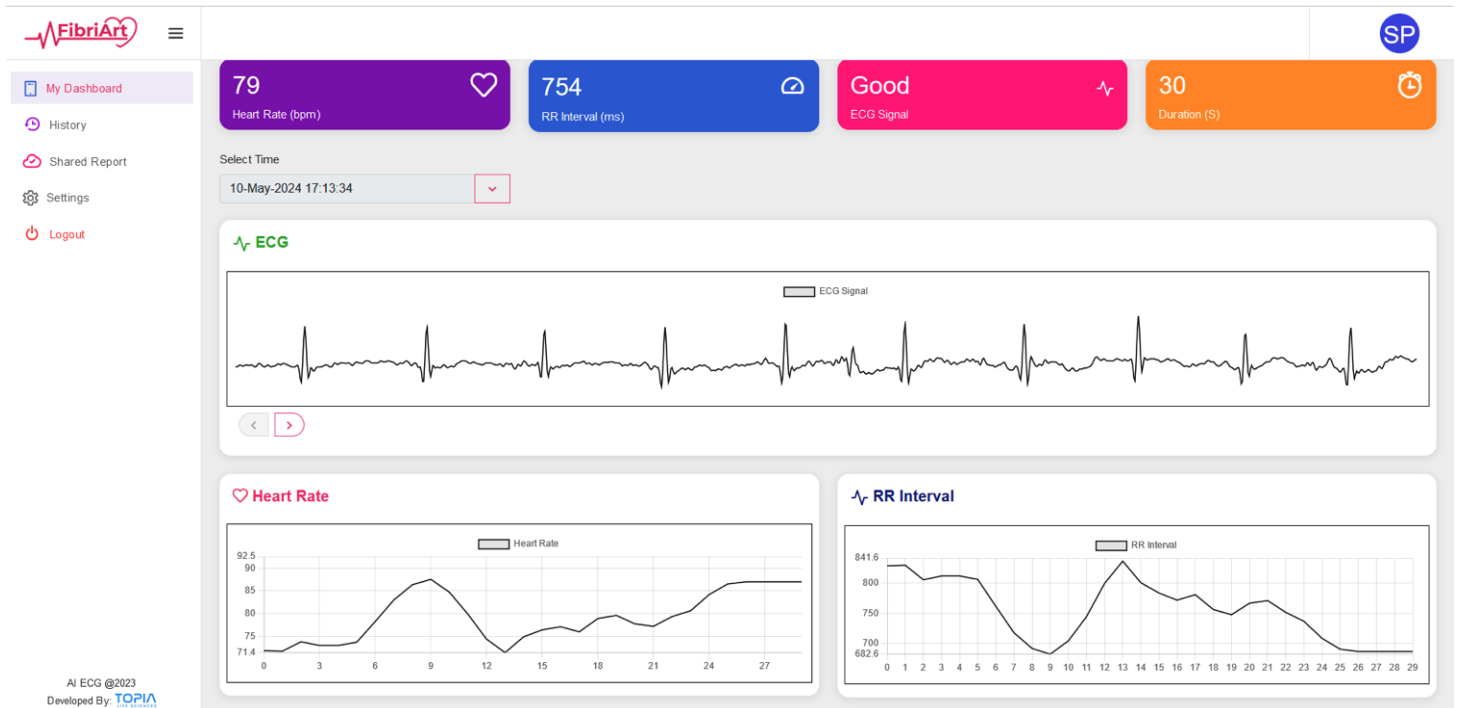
FibriArt

SP

My Dashboard
History
Shared Report
Settings
Logout

79
Heart Rate (bpm)

754
RR Interval (ms)

Good
ECG Signal

30
Duration (S)

Select Time
10-May-2024 17:13:34

ECG

ECG Signal

Heart Rate

Heart Rate

92.5
90
85
80
75
71.4
0 3 6 9 12 15 18 21 24 27

RR Interval

RR Interval

841.6
800
750
700
682.6
0 1 2 3 4 5 6 7 8 9 10 11 12 13 14 15 16 17 18 19 20 21 22 23 24 25 26 27 28 29

AI ECG @2023
Developed By: TOPIA LIFE SCIENCES